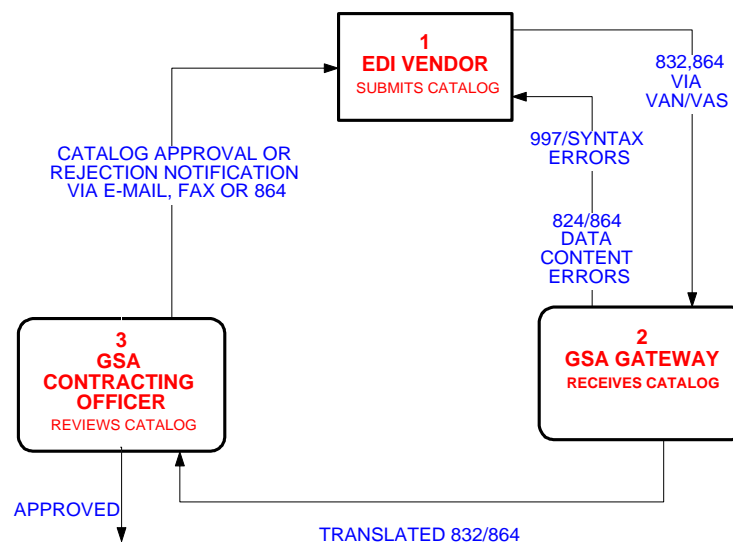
1
EDI VENDOR
SUBMITS CATALOG

832,864
VIA
VAN/VAS

CATALOG APPROVAL OR
REJECTION NOTIFICATION
VIA E-MAIL, FAX OR 864

997/SYNTAX
ERRORS

824/864
DATA
CONTENT
ERRORS

3
GSA
CONTRACTING
OFFICER
REVIEWS CATALOG

2
GSA GATEWAY
RECEIVES CATALOG

APPROVED

TRANSLATED 832/864